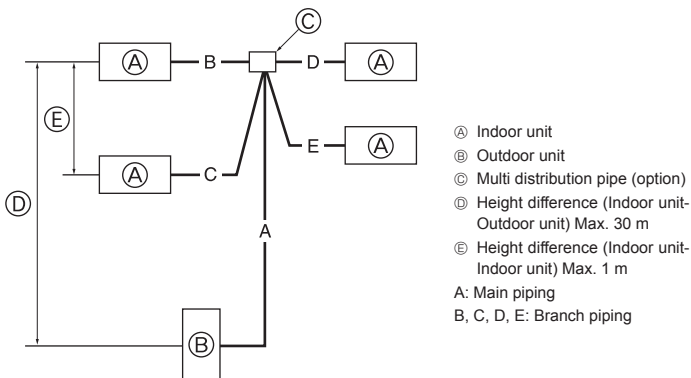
Ⓒ

Ⓐ B D Ⓐ

Ⓔ

Ⓐ E

Ⓐ C

Ⓓ

A

Ⓑ

Ⓐ Indoor unit
Ⓑ Outdoor unit
Ⓒ Multi distribution pipe (option)
Ⓓ Height difference (Indoor unit-Outdoor unit) Max. 30 m
Ⓔ Height difference (Indoor unit-Indoor unit) Max. 1 m
A: Main piping
B, C, D, E: Branch piping